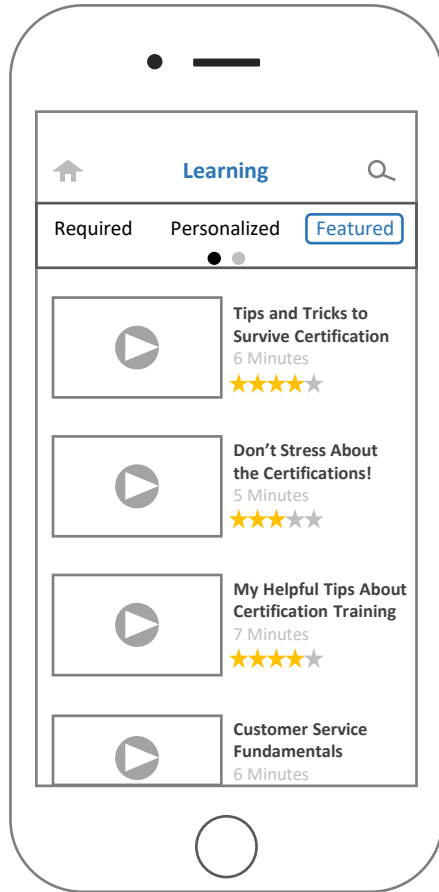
Learning

Required Personalized Featured

Tips and Tricks to Survive Certification
6 Minutes
★★★★★

Don't Stress About the Certifications!
5 Minutes
★★★★★

My Helpful Tips About Certification Training
7 Minutes
★★★★★

Customer Service Fundamentals
6 Minutes